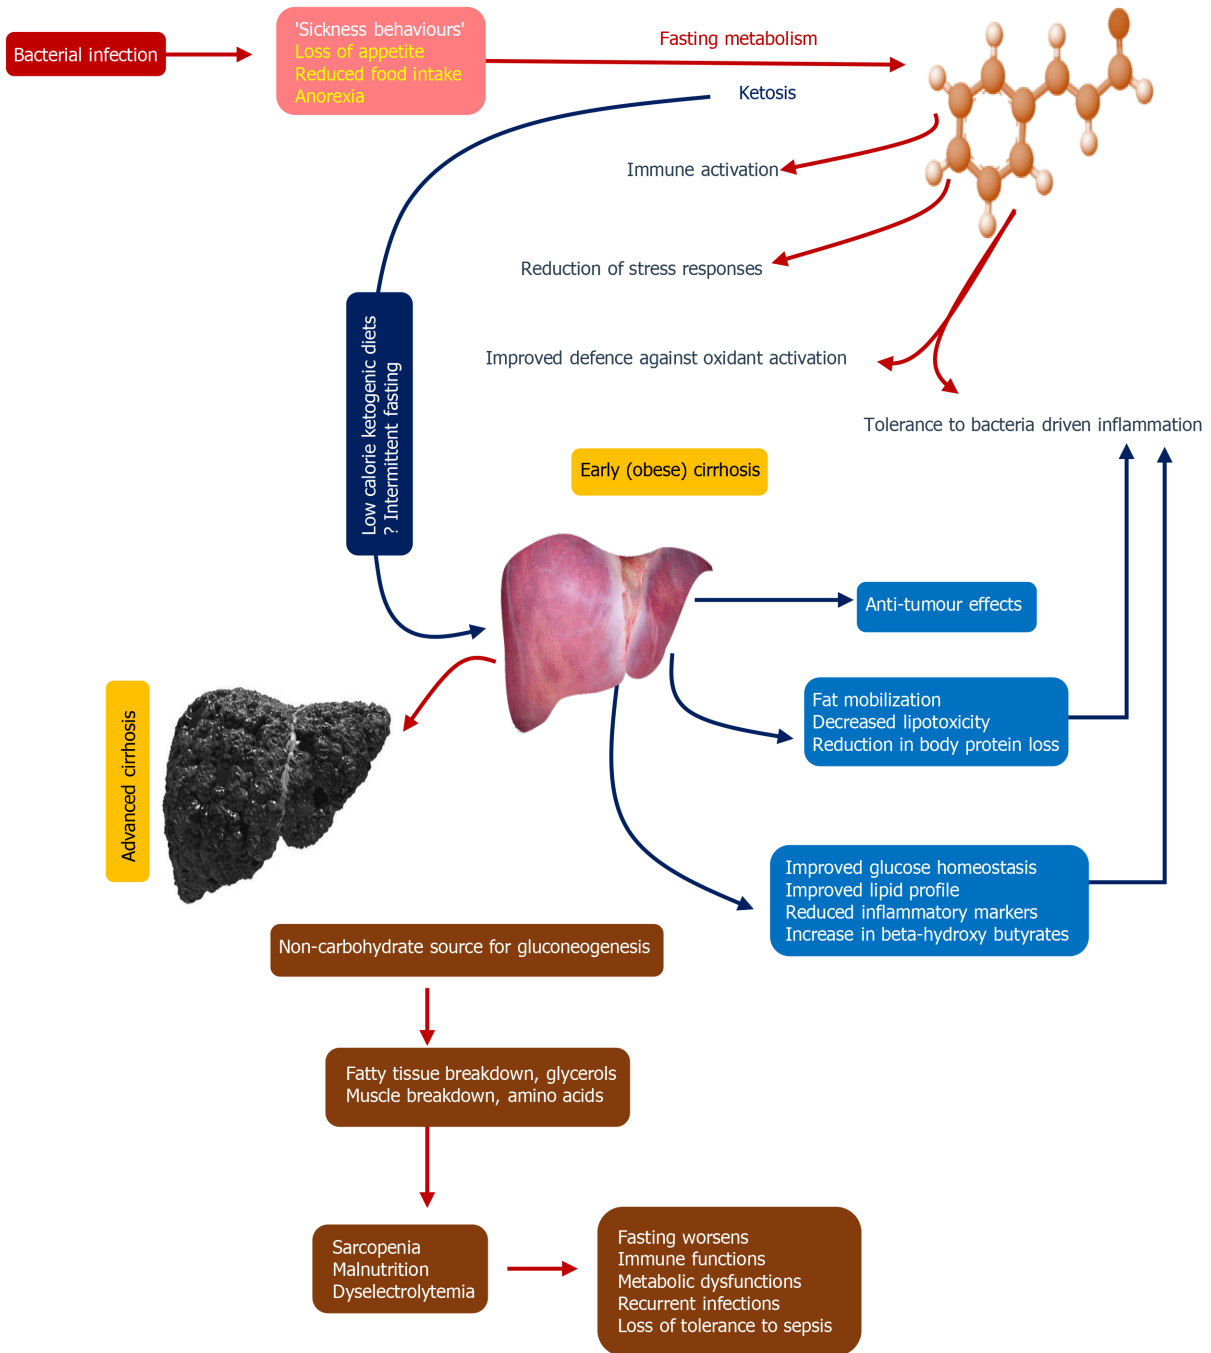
Bacterial infection

'Sickness behaviours'
Loss of appetite
Reduced food intake
Anorexia

Fasting metabolism

Ketosis

Immune activation

Reduction of stress responses

Improved defence against oxidant activation

Tolerance to bacteria driven inflammation

Low calorie ketogenic diets
? Intermittent fasting

Early (obese) cirrhosis

Anti-tumour effects

Fat mobilization
Decreased lipotoxicity
Reduction in body protein loss

Improved glucose homeostasis
Improved lipid profile
Reduced inflammatory markers
Increase in beta-hydroxy butyrates

Advanced cirrhosis

Non-carbohydrate source for gluconeogenesis

Fatty tissue breakdown, glycerols
Muscle breakdown, amino acids

Sarcopenia
Malnutrition
Dyselectrolytemia

Fasting worsens
Immune functions
Metabolic dysfunctions
Recurrent infections
Loss of tolerance to sepsis